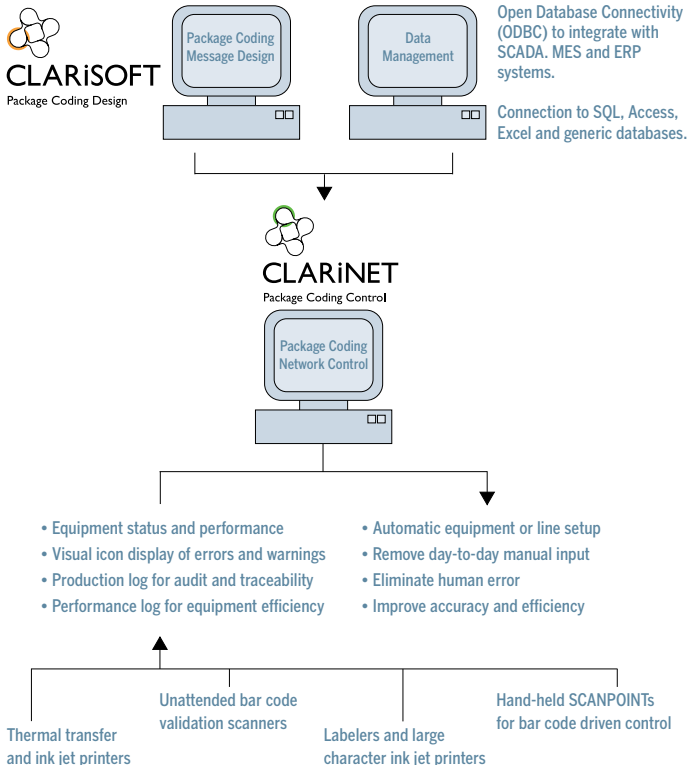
CLARiSOFT
Package Coding Design

Package Coding Message Design

Data Management

Open Database Connectivity (ODBC) to integrate with SCADA. MES and ERP systems.

Connection to SQL, Access, Excel and generic databases.

CLARiNET
Package Coding Control

Package Coding Network Control

• Equipment status and performance
• Visual icon display of errors and warnings
• Production log for audit and traceability
• Performance log for equipment efficiency

• Automatic equipment or line setup
• Remove day-to-day manual input
• Eliminate human error
• Improve accuracy and efficiency

Thermal transfer and ink jet printers

Unattended bar code validation scanners

Labelers and large character ink jet printers

Hand-held SCANPOINTs for bar code driven control